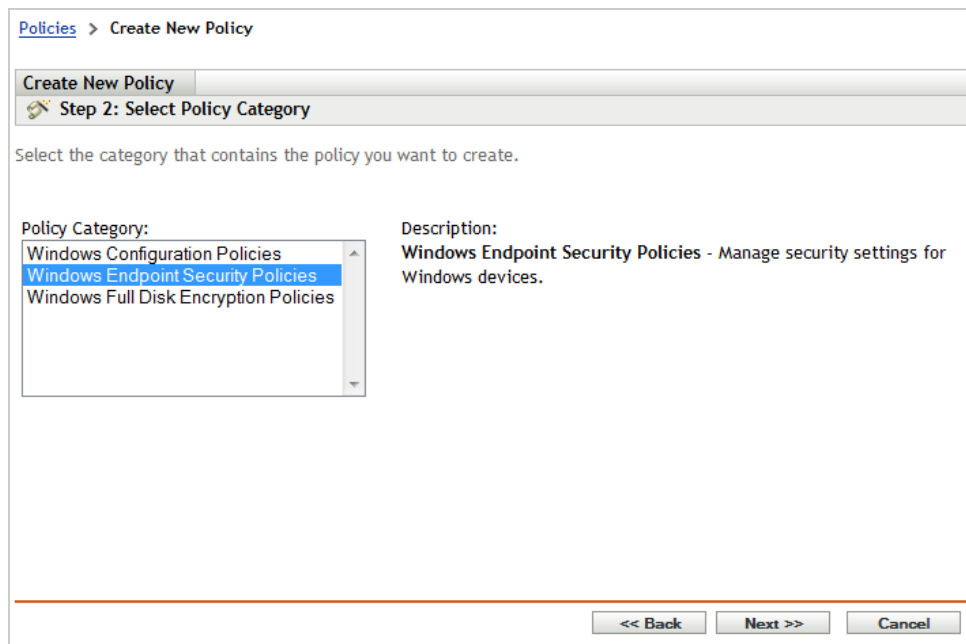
Policies > Create New Policy

Create New Policy

Step 2: Select Policy Category

Select the category that contains the policy you want to create.

Policy Category:

Windows Configuration Policies
Windows Endpoint Security Policies
Windows Full Disk Encryption Policies

Description:

**Windows Endpoint Security Policies** - Manage security settings for Windows devices.

<< Back   Next >>   Cancel